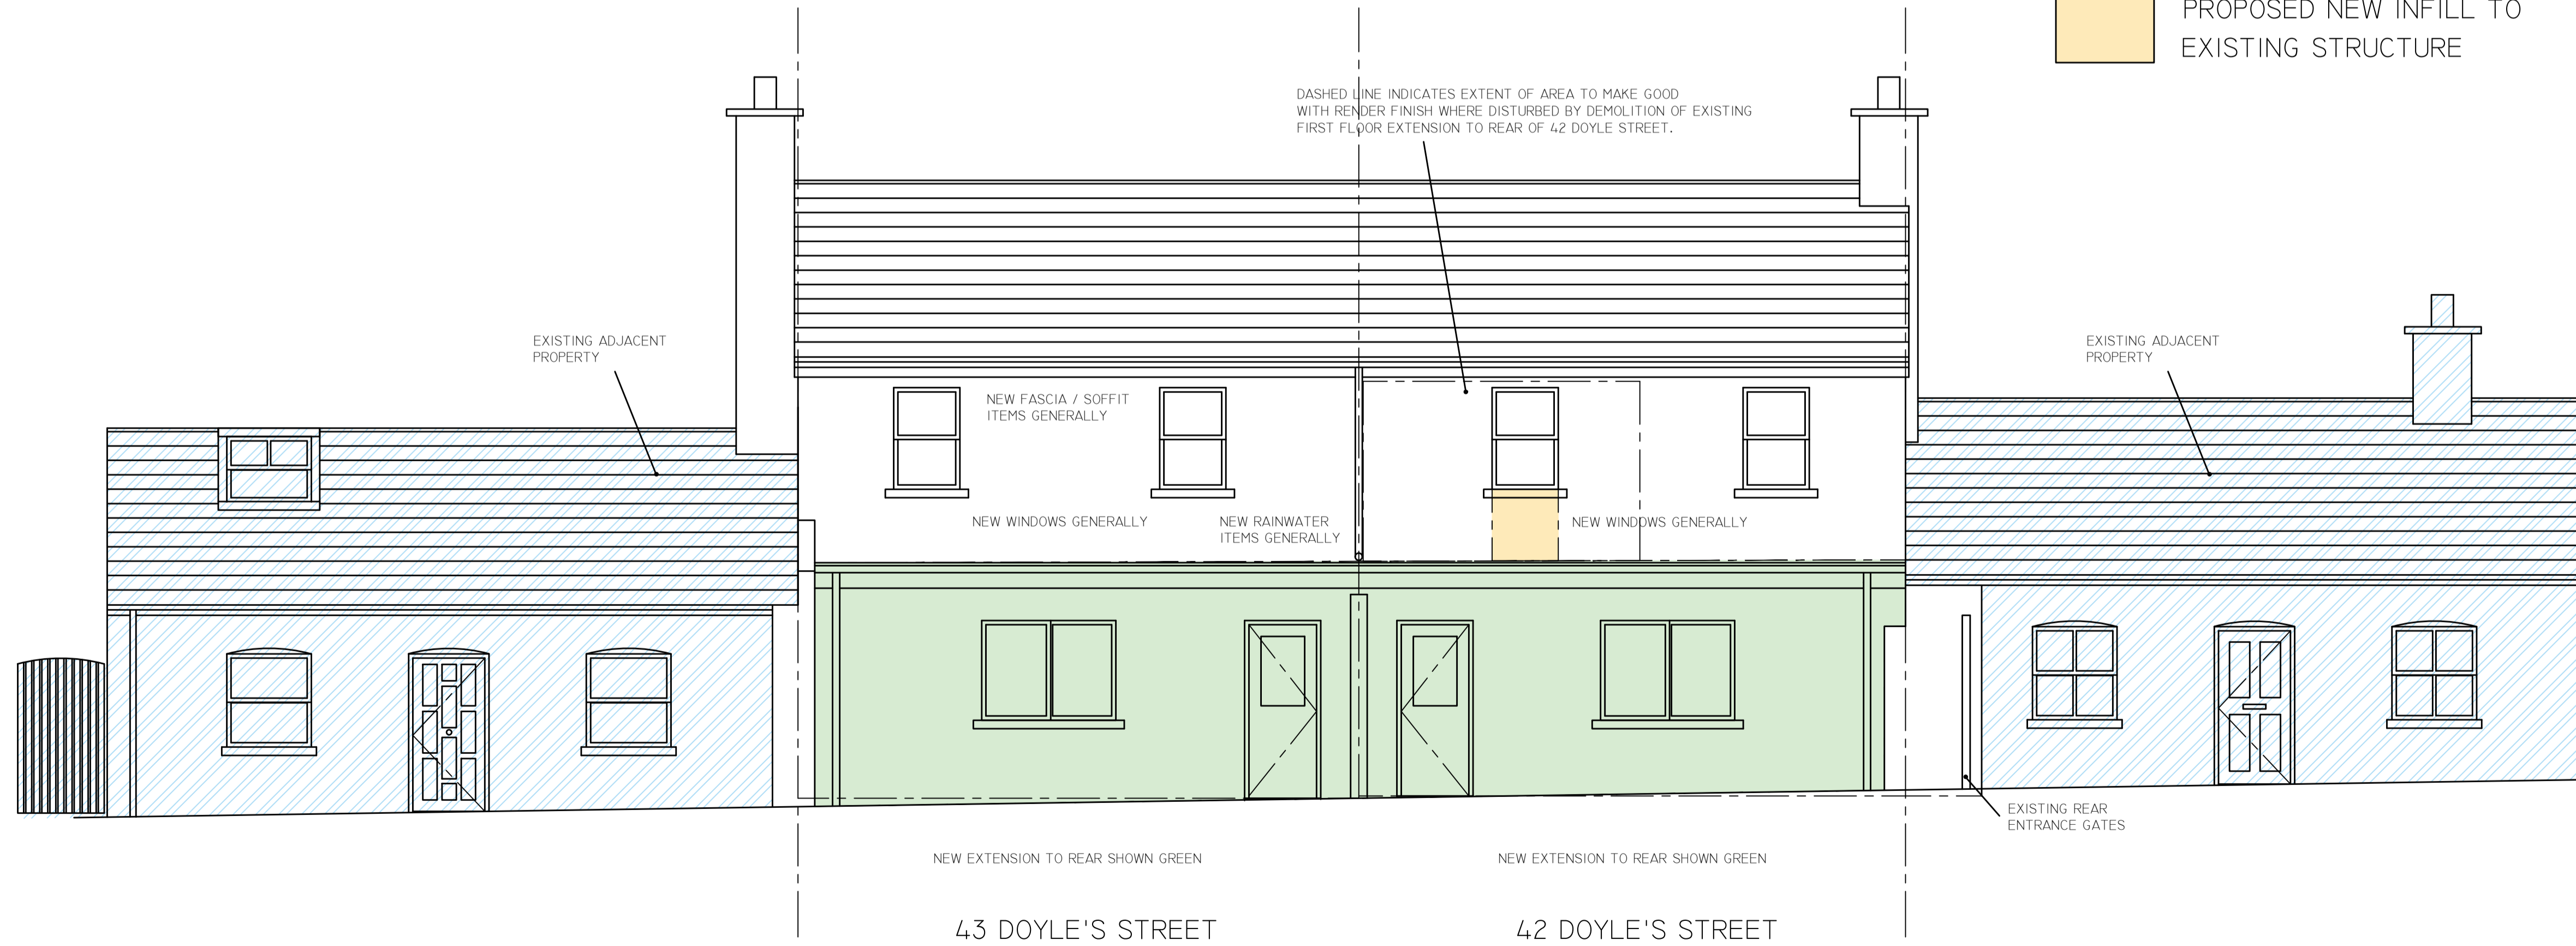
PROPOSED NEW INFILL TO EXISTING STRUCTURE

DASHED LINE INDICATES EXTENT OF AREA TO MAKE GOOD WITH RENDER FINISH WHERE DISTURBED BY DEMOLITION OF EXISTING FIRST FLOOR EXTENSION TO REAR OF 42 DOYLE STREET.

EXISTING ADJACENT PROPERTY

NEW FASCIA / SOFFIT ITEMS GENERALLY

EXISTING ADJACENT PROPERTY

NEW WINDOWS GENERALLY

NEW RAINWATER ITEMS GENERALLY

NEW WINDOWS GENERALLY

EXISTING REAR ENTRANCE GATES

NEW EXTENSION TO REAR SHOWN GREEN

NEW EXTENSION TO REAR SHOWN GREEN

43 DOYLE'S STREET

42 DOYLE'S STREET